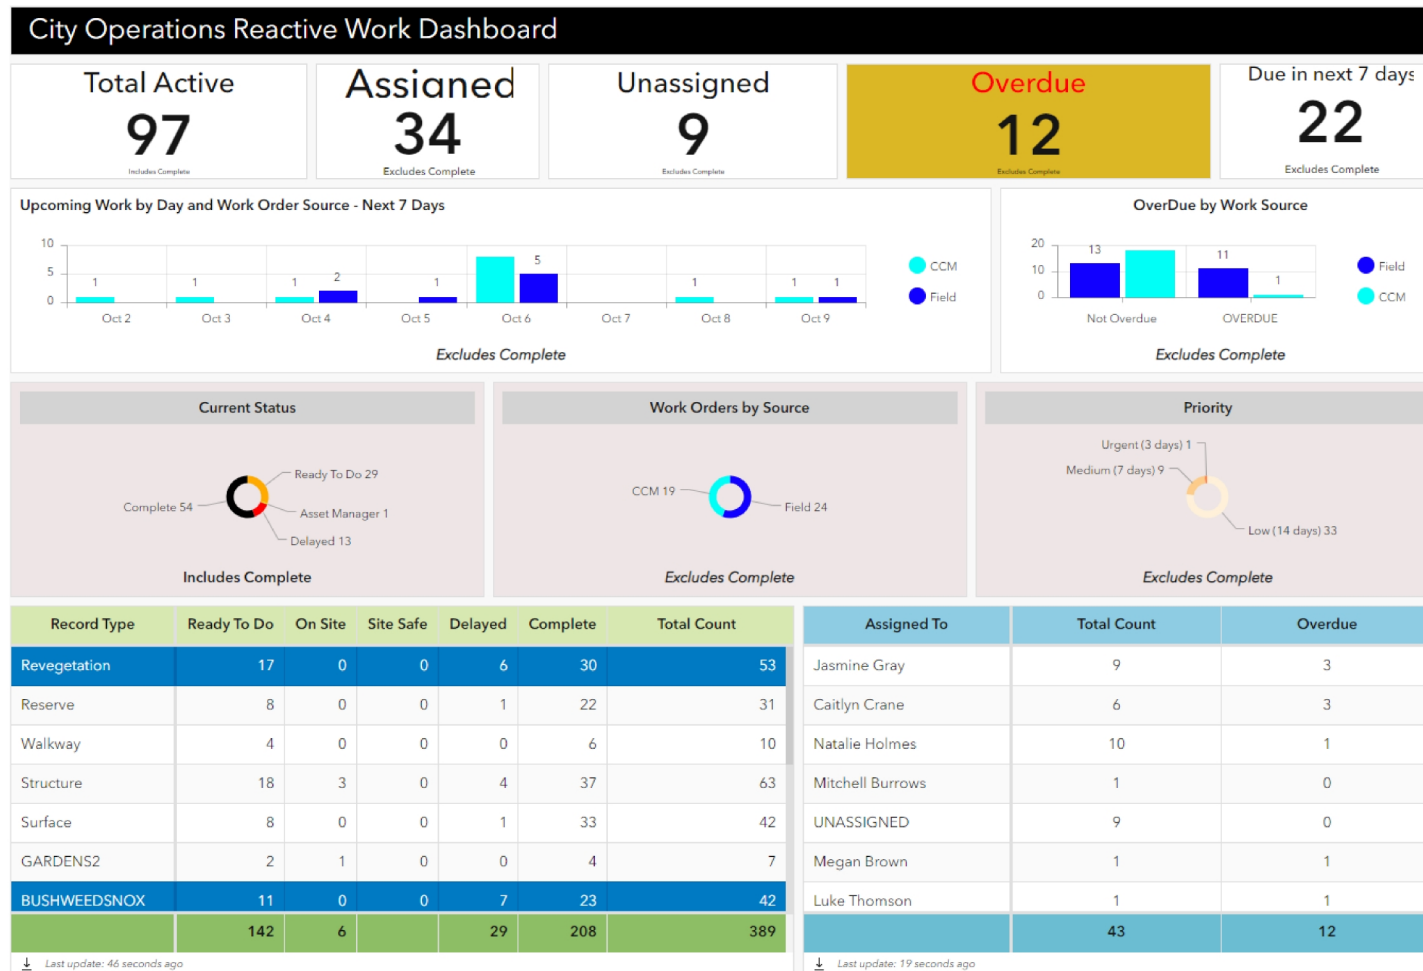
City Operations Reactive Work Dashboard

Total Active
97
Includes Complete

Assigned
34
Excludes Complete

Unassigned
9
Excludes Complete

Overdue
12
Excludes Complete

Due in next 7 days
22
Excludes Complete

Upcoming Work by Day and Work Order Source - Next 7 Days

10
5
0
1
1
1
2
1
5
1
1
1
Oct 2
Oct 3
Oct 4
Oct 5
Oct 6
Oct 7
Oct 8
Oct 9
CCM
Field

Excludes Complete

OverDue by Work Source

20
10
0
13
11
1
Not Overdue
OVERDUE
Field
CCM

Excludes Complete

Current Status

Ready To Do 29
Complete 54
Asset Manager 1
Delayed 13

Includes Complete

Work Orders by Source

CCM 19
Field 24

Excludes Complete

Priority

Urgent (3 days) 1
Medium (7 days) 9
Low (14 days) 33

Excludes Complete

| Record Type | Ready To Do | On Site | Site Safe | Delayed | Complete | Total Count |
|---|---|---|---|---|---|---|
| Revegetation | 17 | 0 | 0 | 6 | 30 | 53 |
| Reserve | 8 | 0 | 0 | 1 | 22 | 31 |
| Walkway | 4 | 0 | 0 | 0 | 6 | 10 |
| Structure | 18 | 3 | 0 | 4 | 37 | 63 |
| Surface | 8 | 0 | 0 | 1 | 33 | 42 |
| GARDENS2 | 2 | 1 | 0 | 0 | 4 | 7 |
| BUSHWEEDSNOX | 11 | 0 | 0 | 7 | 23 | 42 |
| | 142 | 6 | | 29 | 208 | 389 |

Last update: 46 seconds ago

| Assigned To | Total Count | Overdue |
|---|---|---|
| Jasmine Gray | 9 | 3 |
| Caitlyn Crane | 6 | 3 |
| Natalie Holmes | 10 | 1 |
| Mitchell Burrows | 1 | 0 |
| UNASSIGNED | 9 | 0 |
| Megan Brown | 1 | 1 |
| Luke Thomson | 1 | 1 |
| | 43 | 12 |

Last update: 19 seconds ago